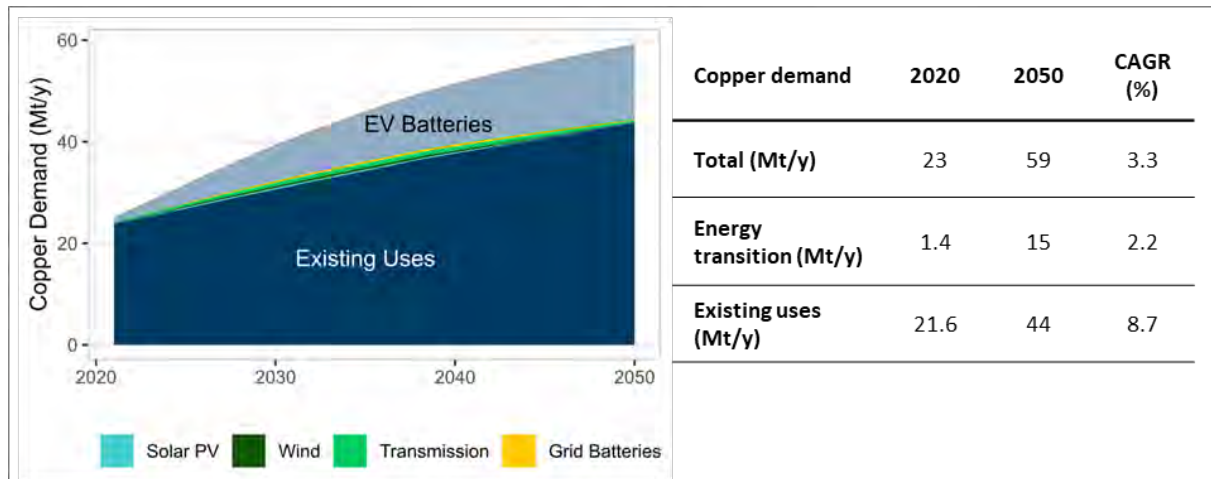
Copper Demand (Mt/y)

60
40
20
0

2020 2030 2040 2050

EV Batteries

Existing Uses

Solar PV Wind Transmission Grid Batteries

| Copper demand | 2020 | 2050 | CAGR (%) |
|---|---|---|---|
| Total (Mt/y) | 23 | 59 | 3.3 |
| Energy transition (Mt/y) | 1.4 | 15 | 2.2 |
| Existing uses (Mt/y) | 21.6 | 44 | 8.7 |